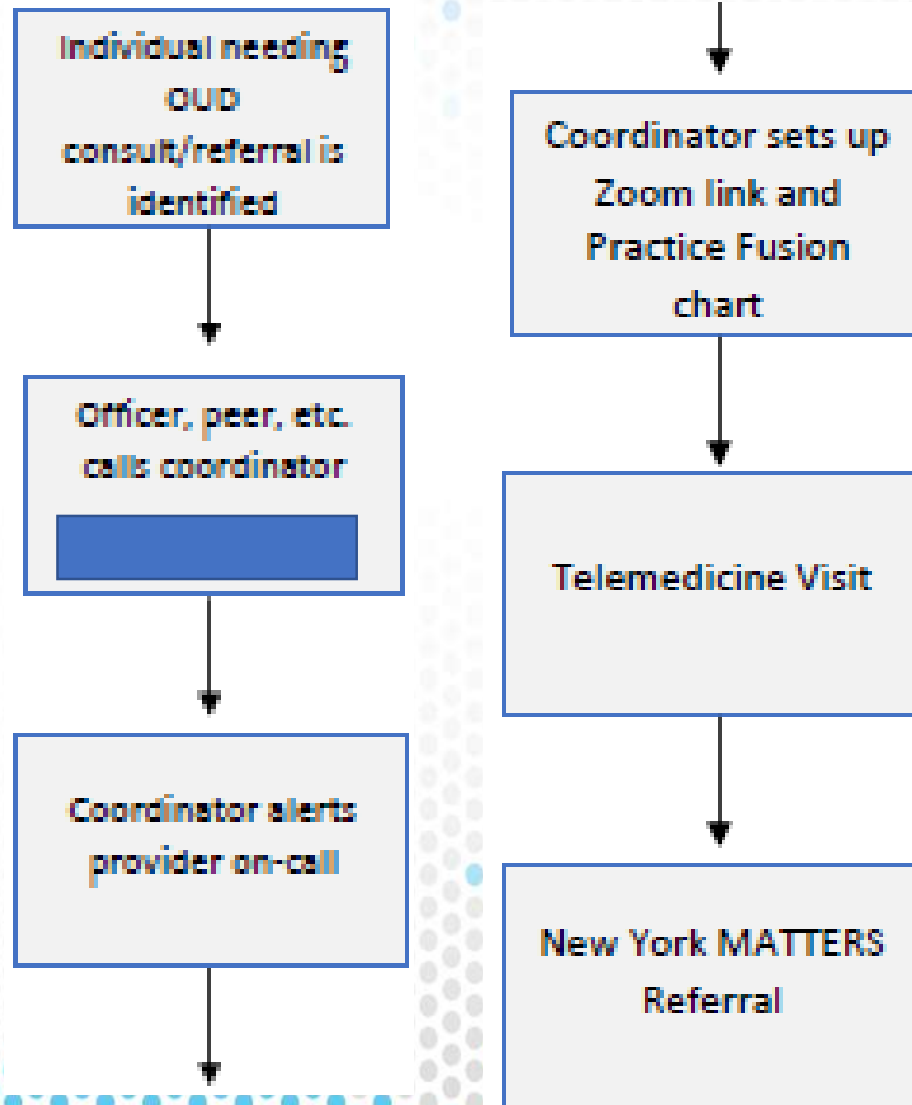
Individual needing OUD consult/referral is identified

Officer, peer, etc. calls coordinator

Coordinator alerts provider on-call

Coordinator sets up Zoom link and Practice Fusion chart

Telemedicine Visit

New York MATTERS Referral